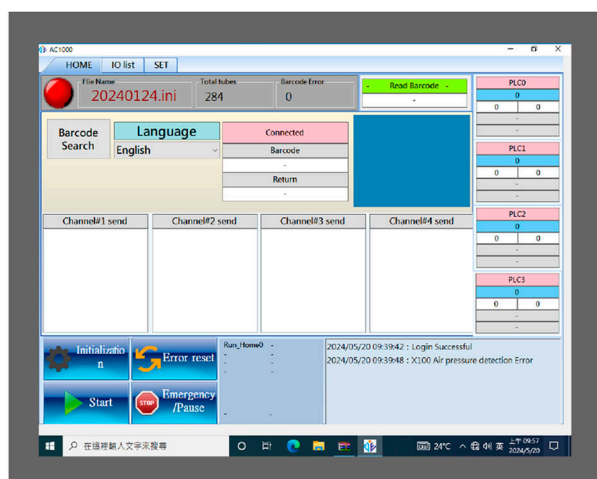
AC1000

HOME | IO list | SET

File Name 20240124.ini

Total tubes 284

Barcode Error 0

- Read Barcode -

-

PLC0
0
0 | 0
-
-

Barcode Search

Language

English

Connected

Barcode

-

Return

-

PLC1
0
0 | 0
-
-

Channel#1 send

Channel#2 send

Channel#3 send

Channel#4 send

PLC2
0
0 | 0
-
-

PLC3
0
0 | 0
-
-

Initialization

Error reset

Start

STOP

Emergency /Pause

Run_Home0 -
- -
- -
- -
- -

2024/05/20 09:39:42 : Login Successful
2024/05/20 09:39:48 : X100 Air pressure detection Error

在這裡輸入文字來搜尋

24°C

英

上午 09:57
2024/5/20